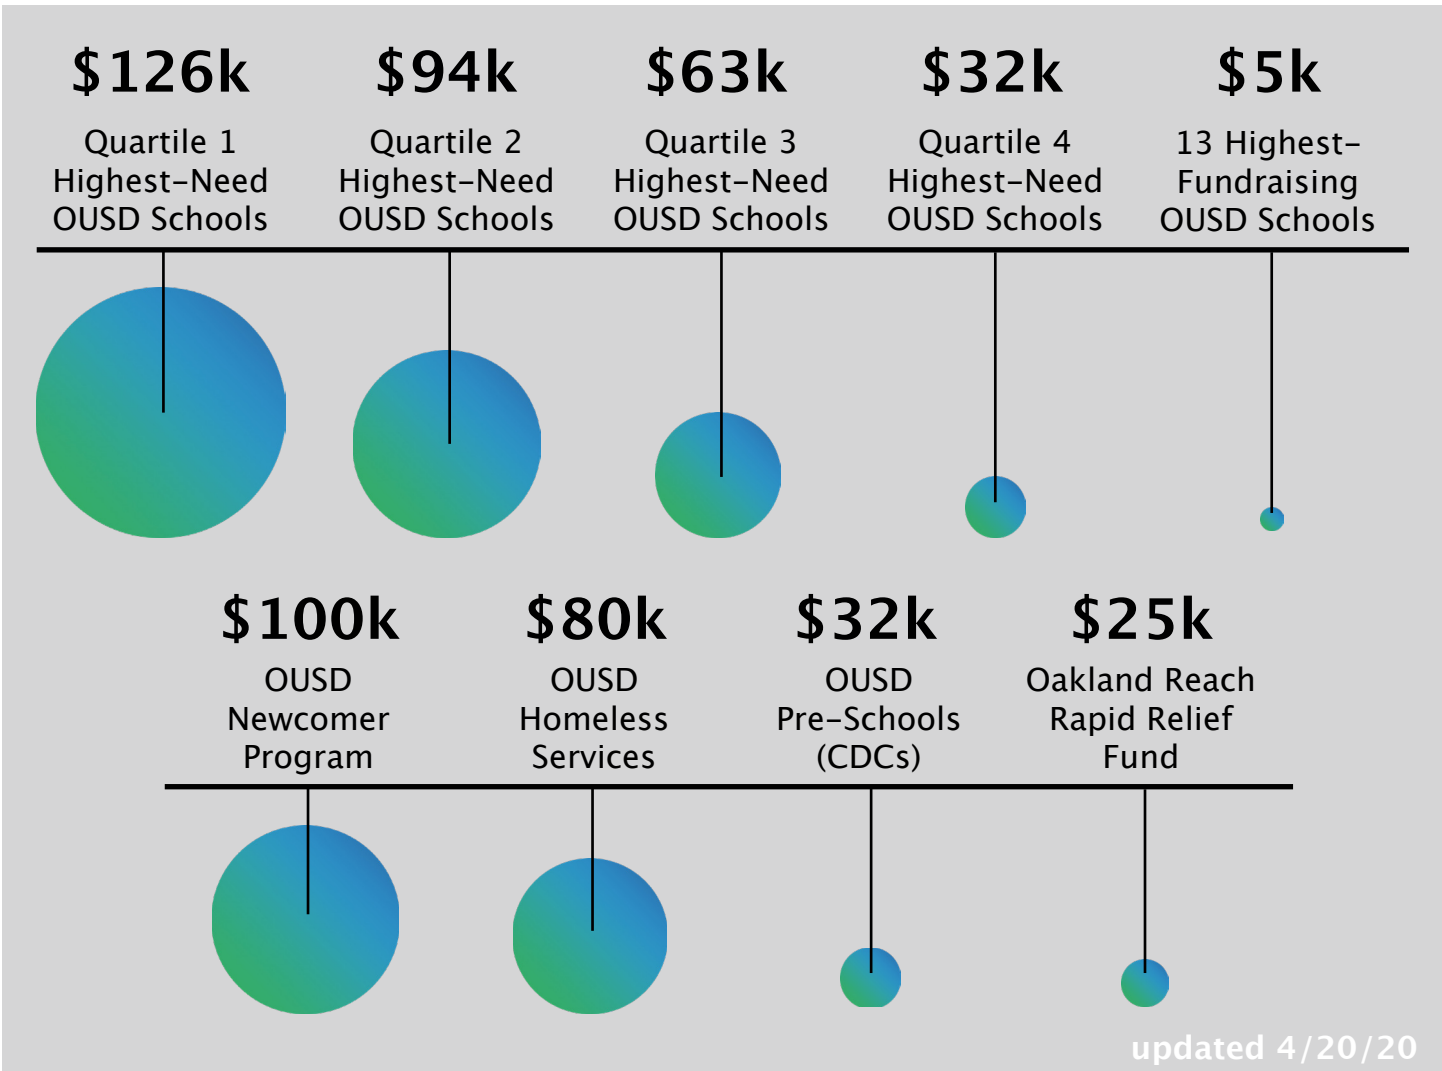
$126k
Quartile 1 Highest-Need OUSD Schools

$94k
Quartile 2 Highest-Need OUSD Schools

$63k
Quartile 3 Highest-Need OUSD Schools

$32k
Quartile 4 Highest-Need OUSD Schools

$5k
13 Highest-Fundraising OUSD Schools

$100k
OUSD Newcomer Program

$80k
OUSD Homeless Services

$32k
OUSD Pre-Schools (CDCs)

$25k
Oakland Reach Rapid Relief Fund

updated 4/20/20